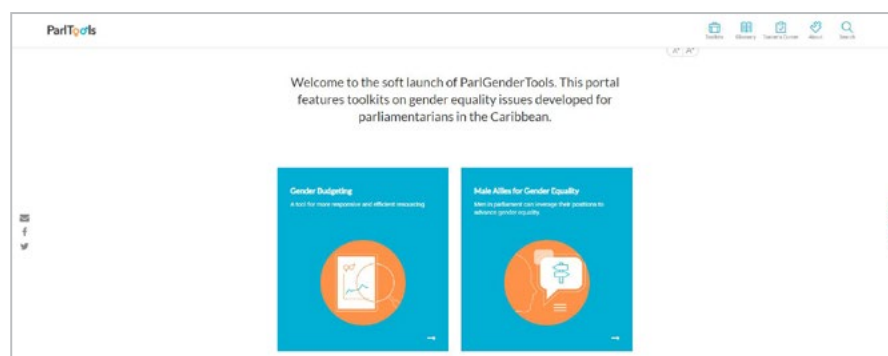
ParlTools

Toolkits Glossary Gender Quizzes About Search

A⁻ A⁺

Welcome to the soft launch of ParlGenderTools. This portal features toolkits on gender equality issues developed for parliamentarians in the Caribbean.

Gender Budgeting

A tool for more responsive and efficient resourcing

Male Allies for Gender Equality

Men in parliament can leverage their positions to advance gender equality.